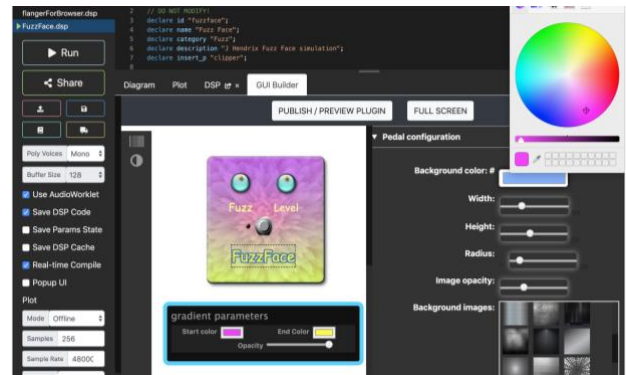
flangerForBrowser.dsp
FuzzFace.dsp

2 // DO NOT MODIFY!
3 declare id "fuzzface";
4 declare name "Fuzz Face";
5 declare category "Fuzz";
6 declare description "J Hendrix Fuzz Face simulation";
7 declare insert_p "clipper";
8

Run
Share

Poly Voices Mono
Buffer Size 128
Use AudioWorklet
Save DSP Code
Save Params State
Save DSP Cache
Real-time Compile
Popup UI
Plot
Mode Offline
Samples 256
Sample Rate 48000

Diagram Plot DSP × GUI Builder

PUBLISH / PREVIEW PLUGIN FULL SCREEN

Fuzz Level
FuzzFace

gradient parameters
Start color End Color
Opacity

▼ Pedal configuration
Background color: #
Width:
Height:
Radius:
Image opacity:
Background images: